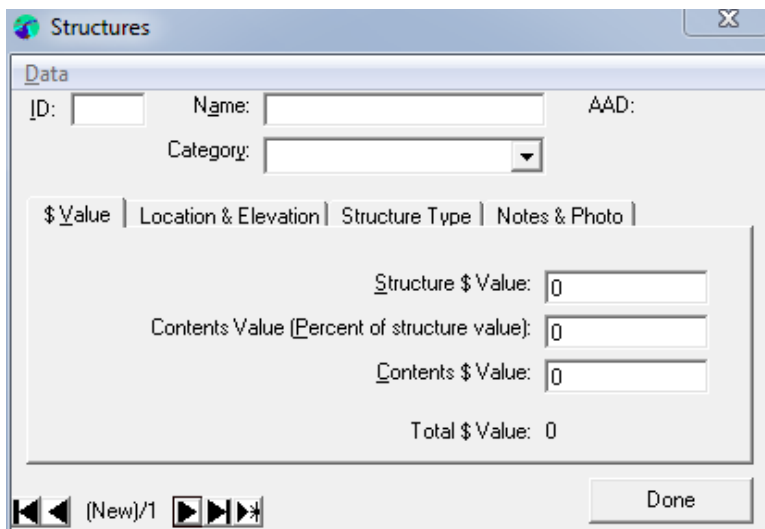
Structures

Data

ID:

Name:

AAD:

Category:

$ Value | Location & Elevation | Structure Type | Notes & Photo

Structure $ Value: 0

Contents Value (Percent of structure value): 0

Contents $ Value: 0

Total $ Value: 0

(New)/1

Done